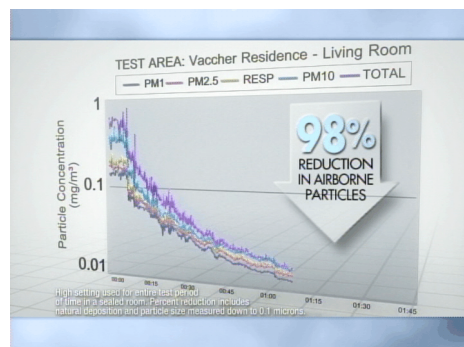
TEST AREA: Vaccher Residence - Living Room

PM1 PM2.5 RESP PM10 TOTAL

Particle Concentration ($mg/m^3$)

1

0.1

0.01

00:00 00:15 00:30 00:45 01:00 01:15 01:30 01:45

98%
REDUCTION IN AIRBORNE PARTICLES

High setting used for entire test period of time in a sealed room. Percent reduction includes natural deposition and particle size measured down to 0.1 microns.